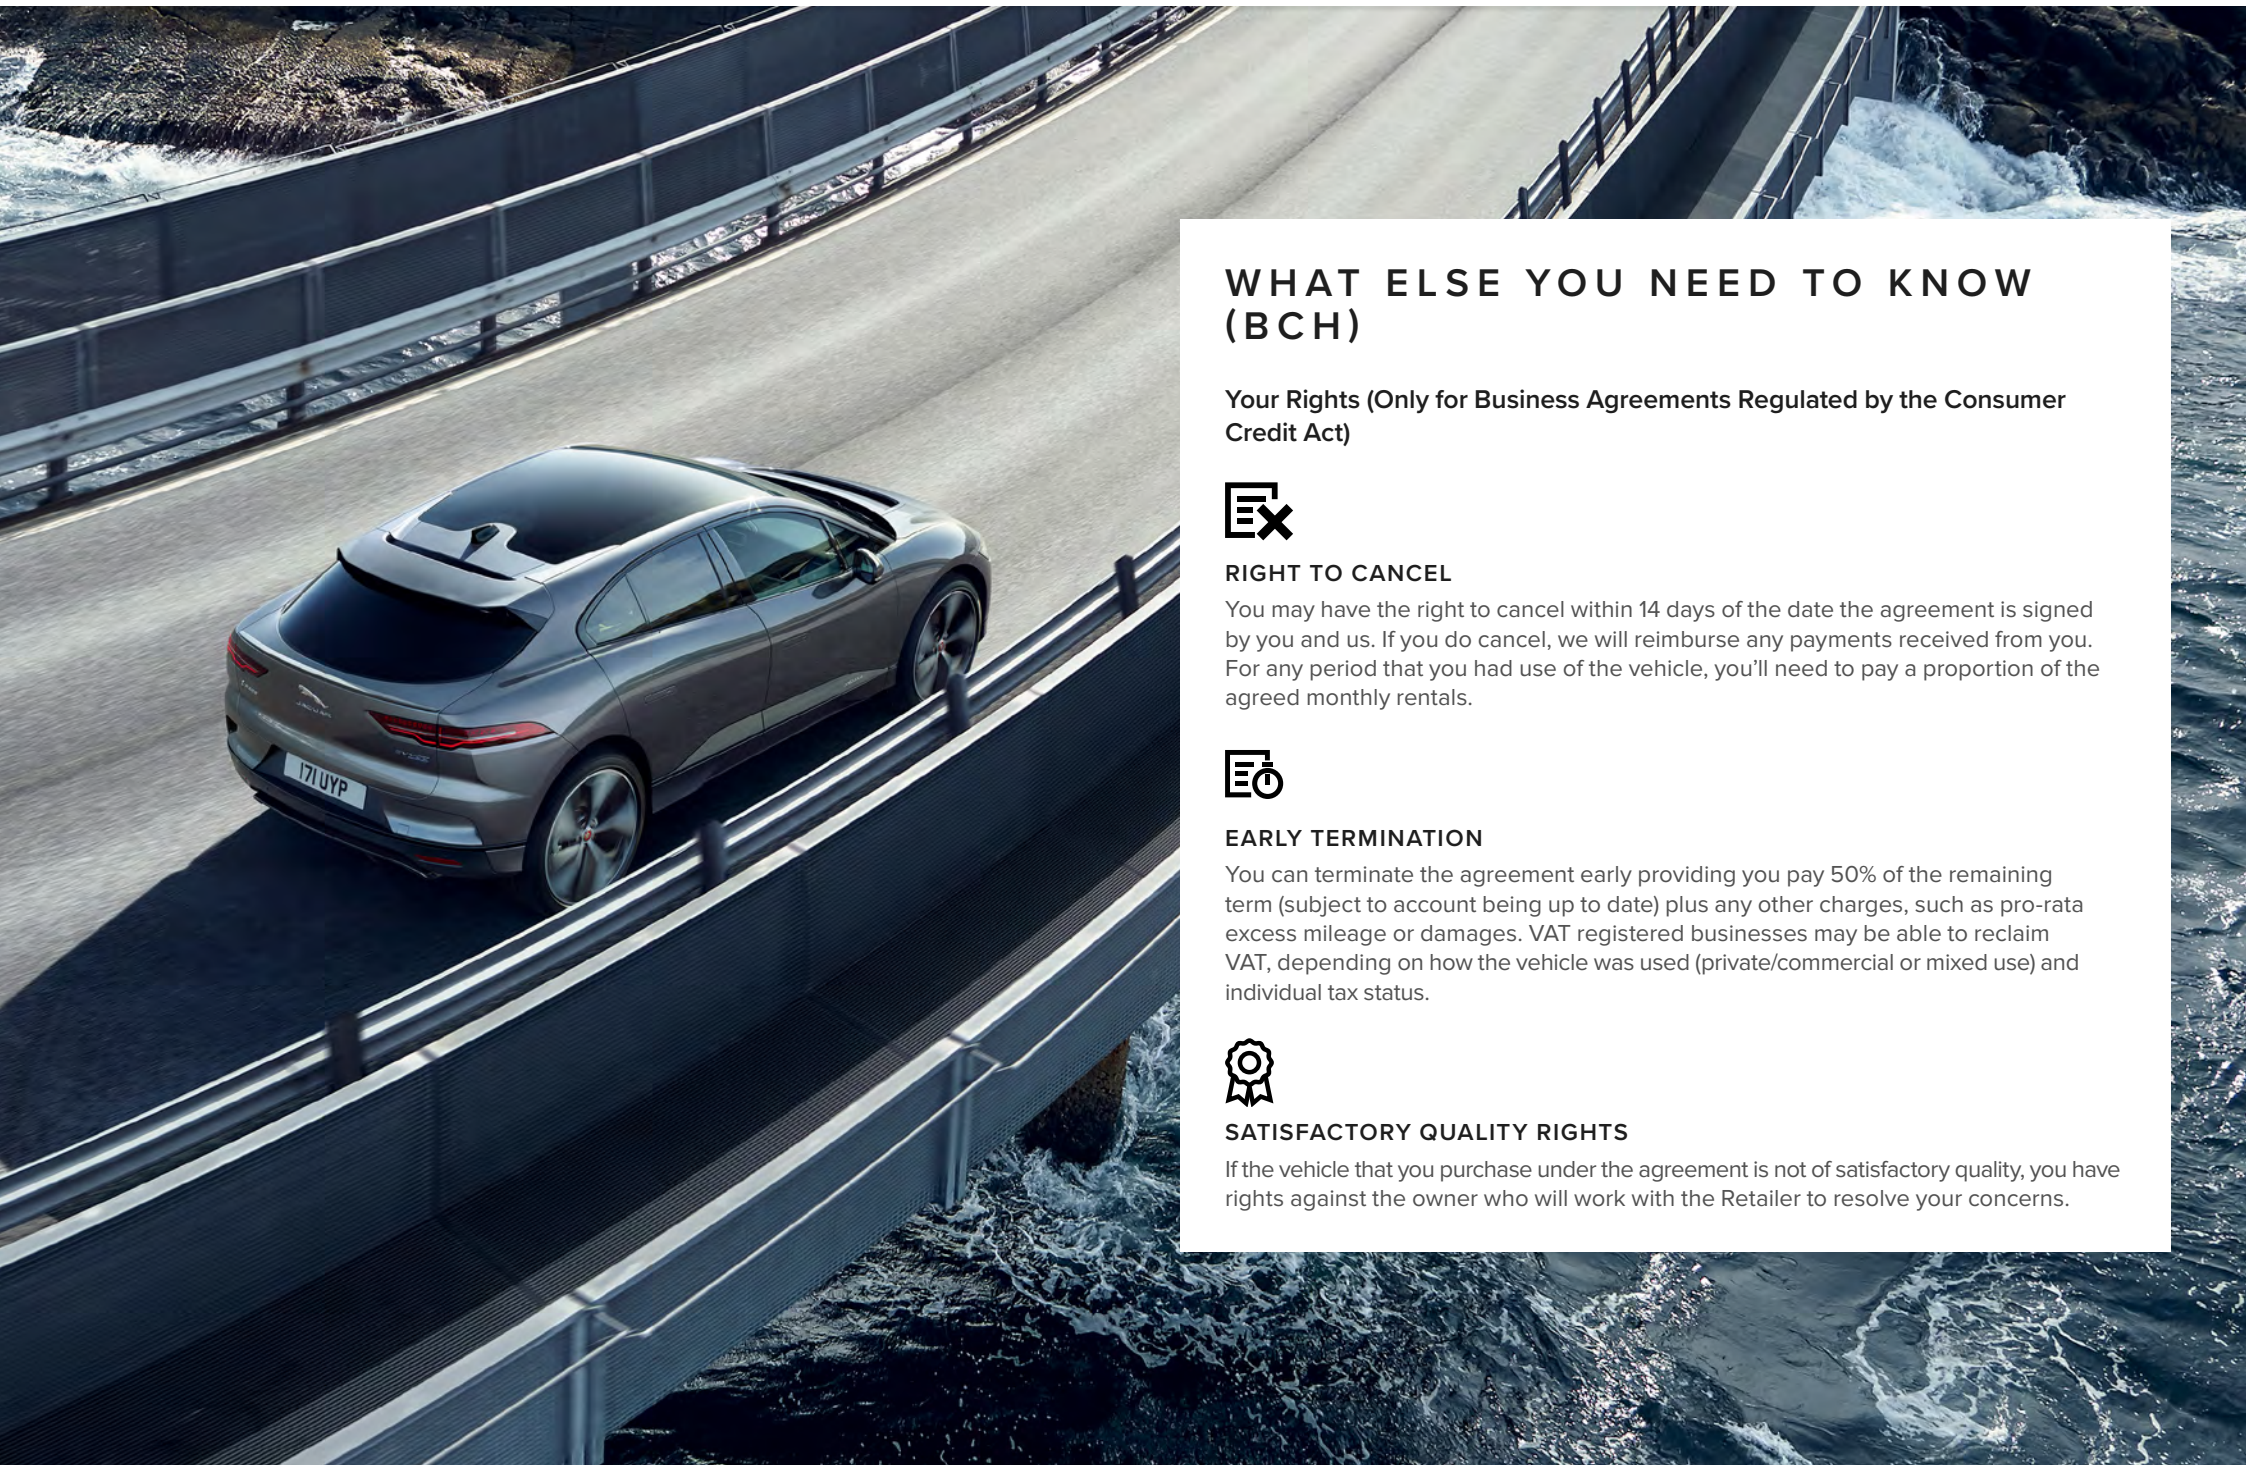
WHAT ELSE YOU NEED TO KNOW (BCH)

Your Rights (Only for Business Agreements Regulated by the Consumer Credit Act)

RIGHT TO CANCEL
You may have the right to cancel within 14 days of the date the agreement is signed by you and us. If you do cancel, we will reimburse any payments received from you. For any period that you had use of the vehicle, you'll need to pay a proportion of the agreed monthly rentals.

EARLY TERMINATION
You can terminate the agreement early providing you pay 50% of the remaining term (subject to account being up to date) plus any other charges, such as pro-rata excess mileage or damages. VAT registered businesses may be able to reclaim VAT, depending on how the vehicle was used (private/commercial or mixed use) and individual tax status.

SATISFACTORY QUALITY RIGHTS
If the vehicle that you purchase under the agreement is not of satisfactory quality, you have rights against the owner who will work with the Retailer to resolve your concerns.

171 UYP